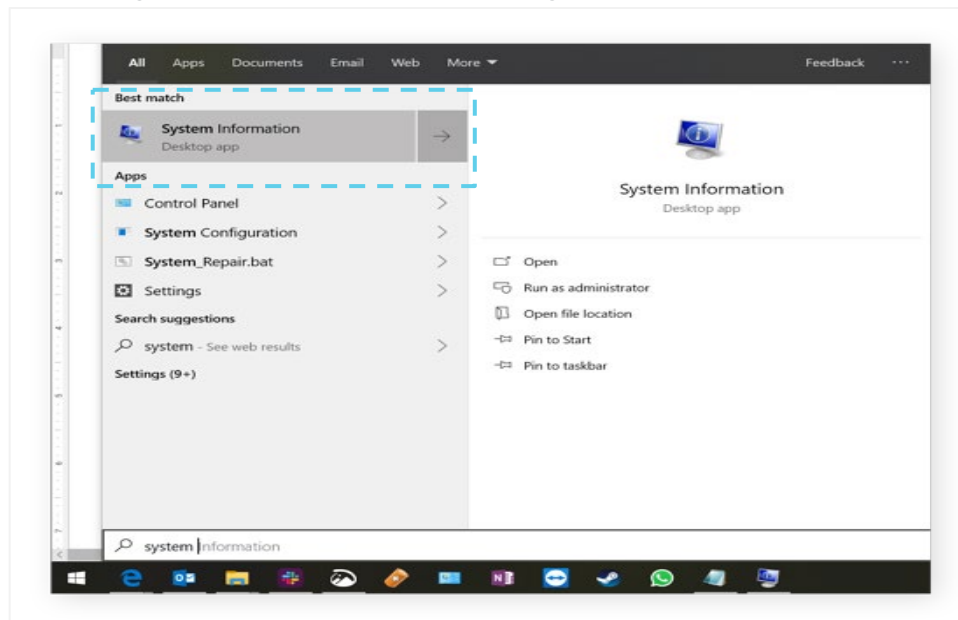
All Apps Documents Email Web More ▾ Feedback ···

Best match

System Information
Desktop app

Apps

Control Panel

System Configuration

System_Repair.bat

Settings

Search suggestions

system - See web results

Settings (9+)

System Information
Desktop app

Open

Run as administrator

Open file location

Pin to Start

Pin to taskbar

system information